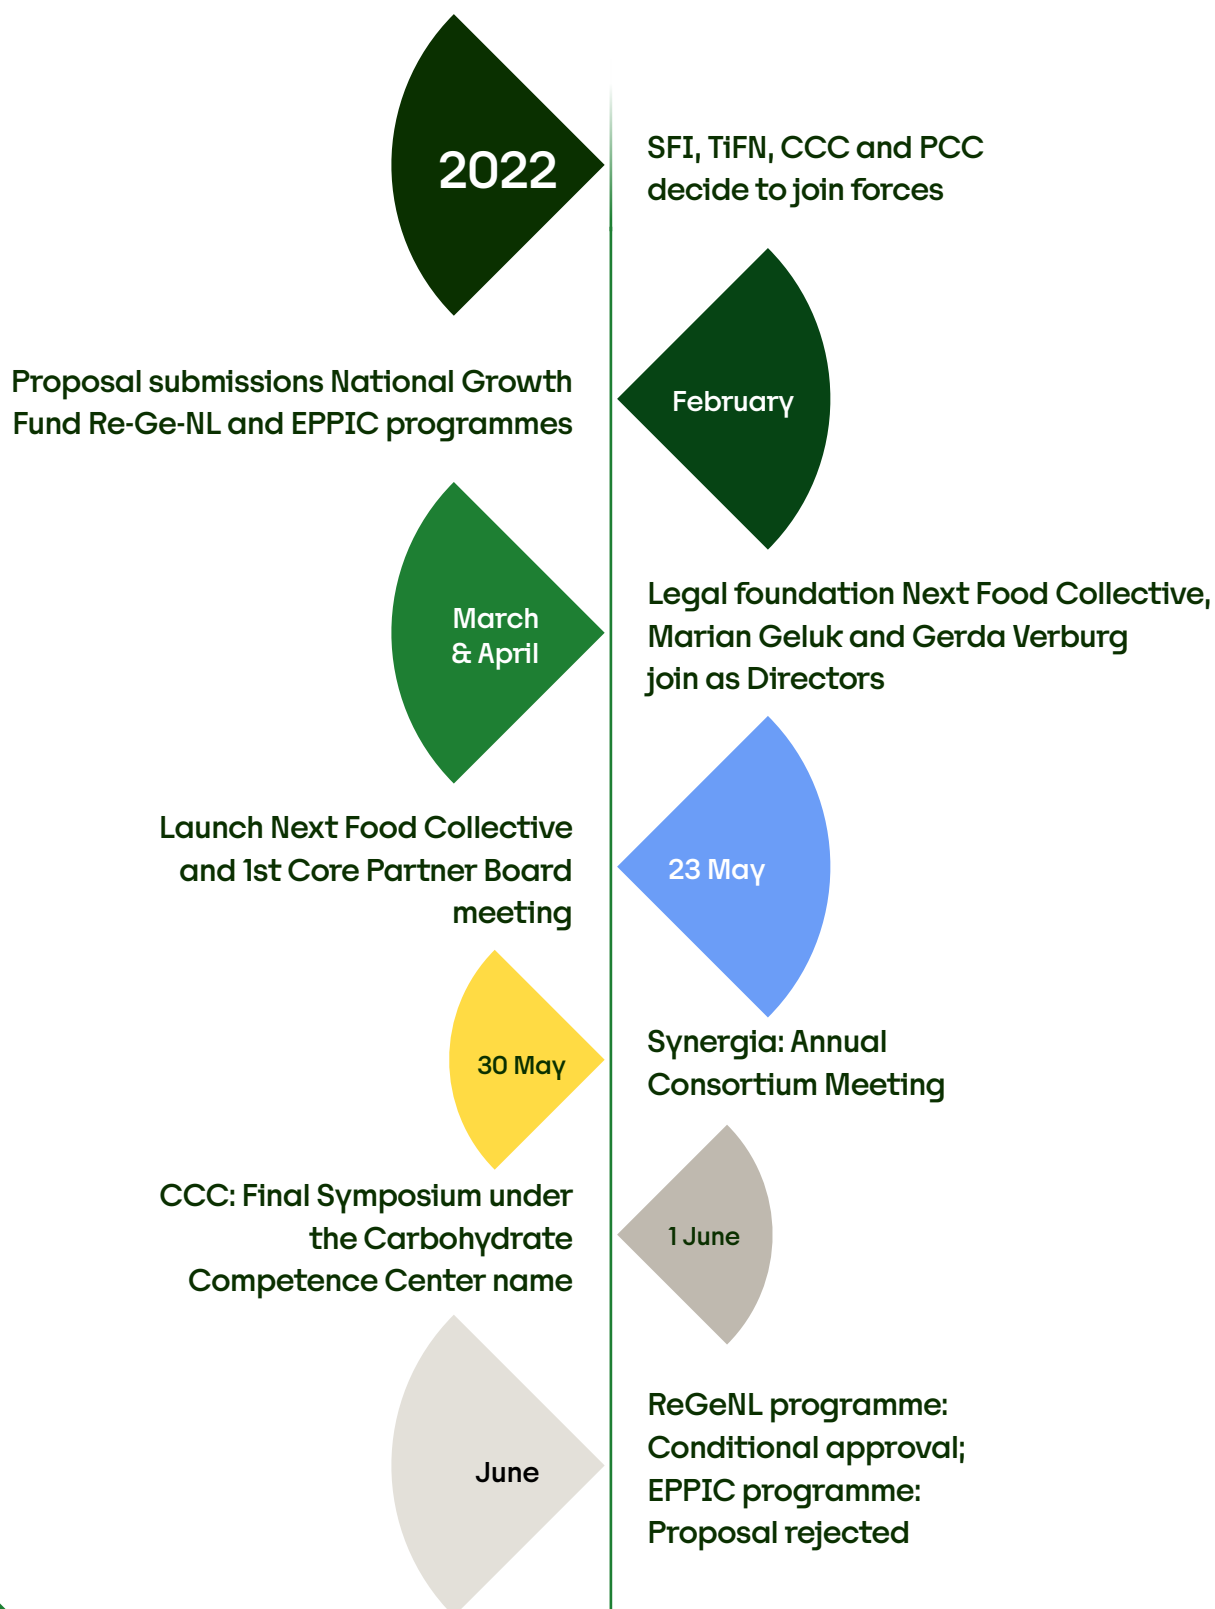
2022

SFI, TiFN, CCC and PCC decide to join forces

Proposal submissions National Growth Fund Re-Ge-NL and EPPIC programmes

February

March & April

Legal foundation Next Food Collective, Marian Geluk and Gerda Verburg join as Directors

Launch Next Food Collective and 1st Core Partner Board meeting

23 May

30 May

Synergia: Annual Consortium Meeting

CCC: Final Symposium under the Carbohydrate Competence Center name

1 June

June

ReGeNL programme: Conditional approval; EPPIC programme: Proposal rejected